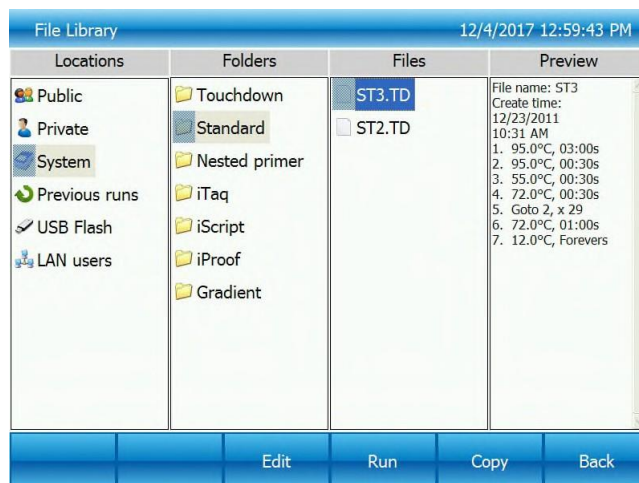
File Library

12/4/2017 12:59:43 PM

| Locations | Folders | Files | Preview |
|---|---|---|---|
| Public | Touchdown | ST3.TD | File name: ST3 |
| Private | Standard | ST2.TD | Create time: |
| System | Nested primer | | 12/23/2011 |
| Previous runs | iTaq | | 10:31 AM |
| USB Flash | iScript | | 1. 95.0°C, 03:00s |
| LAN users | iProof | | 2. 95.0°C, 00:30s |
| | Gradient | | 3. 55.0°C, 00:30s |
| | | | 4. 72.0°C, 00:30s |
| | | | 5. Goto 2, x 29 |
| | | | 6. 72.0°C, 01:00s |
| | | | 7. 12.0°C, Forevers |

Edit

Run

Copy

Back